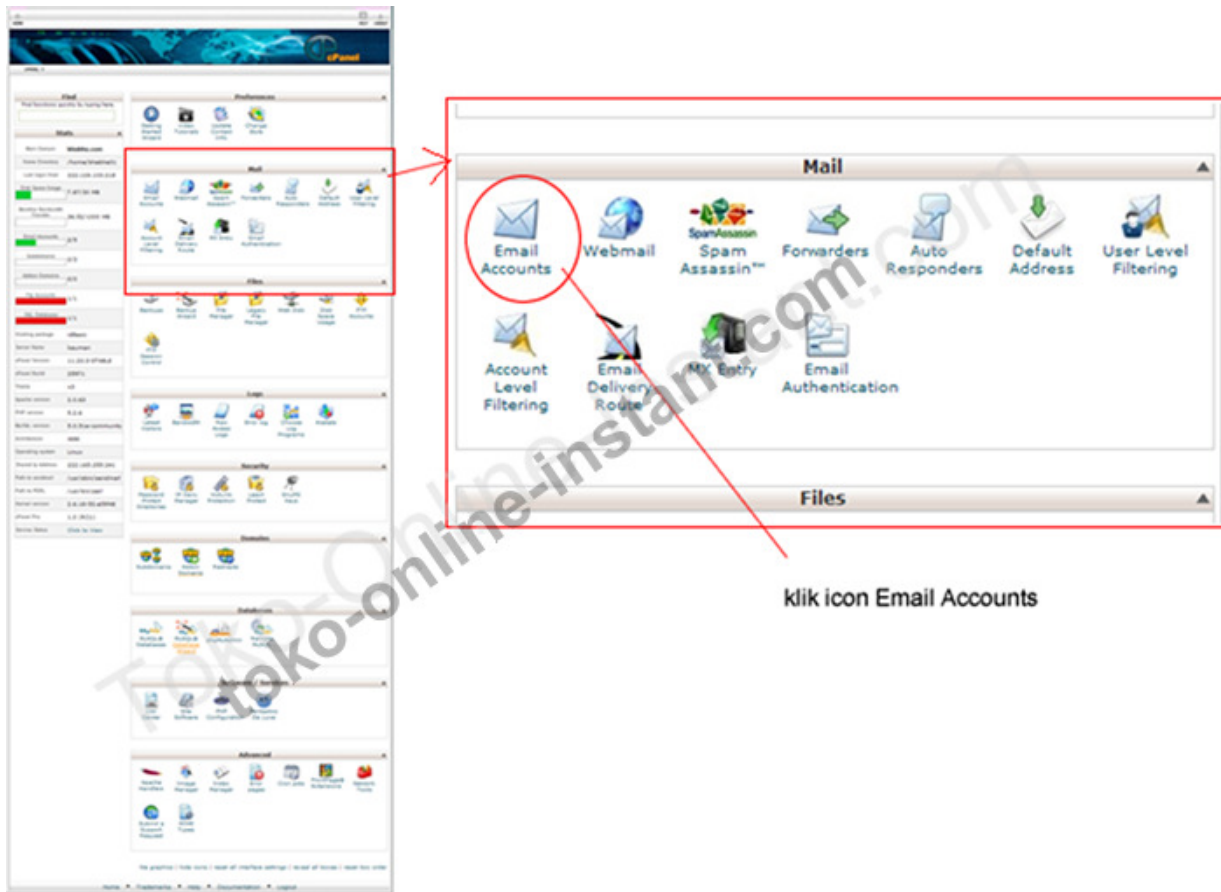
Mail

Email Accounts

Webmail

SpamAssassin

Spam Assassin™

Forwarders

Auto Responders

Default Address

User Level Filtering

Account Level Filtering

Email Delivery Route

MX Entry

Email Authentication

Files

klik icon Email Accounts

toko-online-instant.com

Toko-Online-Instant.com